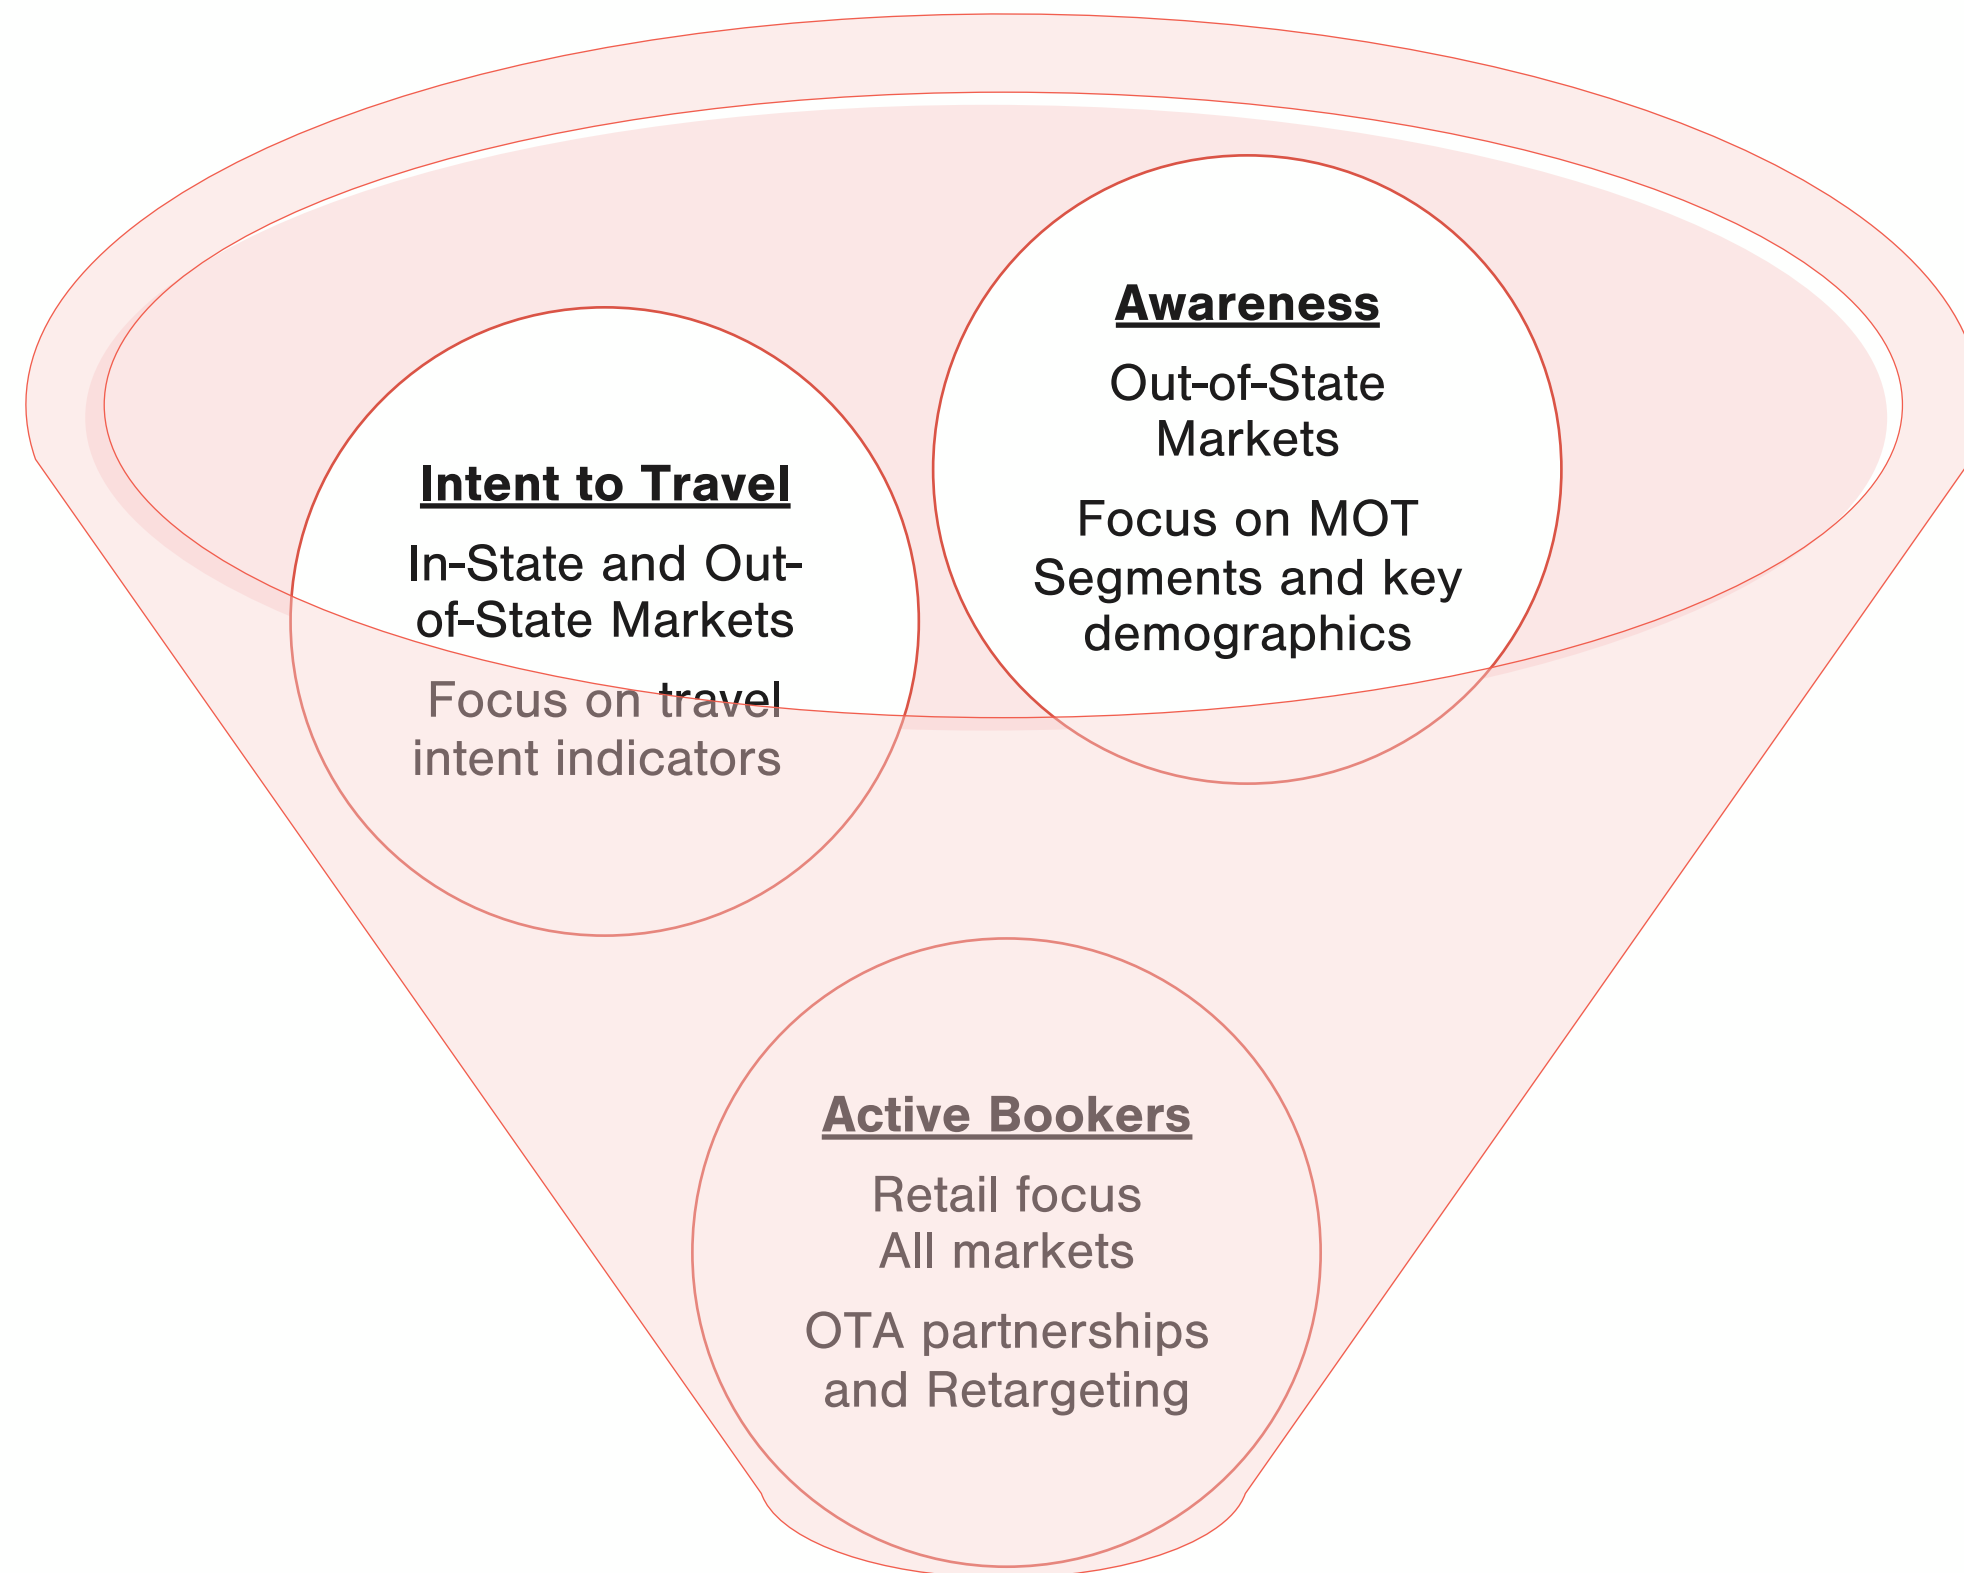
Awareness

Out-of-State Markets

Focus on MOT Segments and key demographics

Intent to Travel

In-State and Out-of-State Markets

Focus on travel intent indicators

Active Bookers

Retail focus
All markets

OTA partnerships and Retargeting